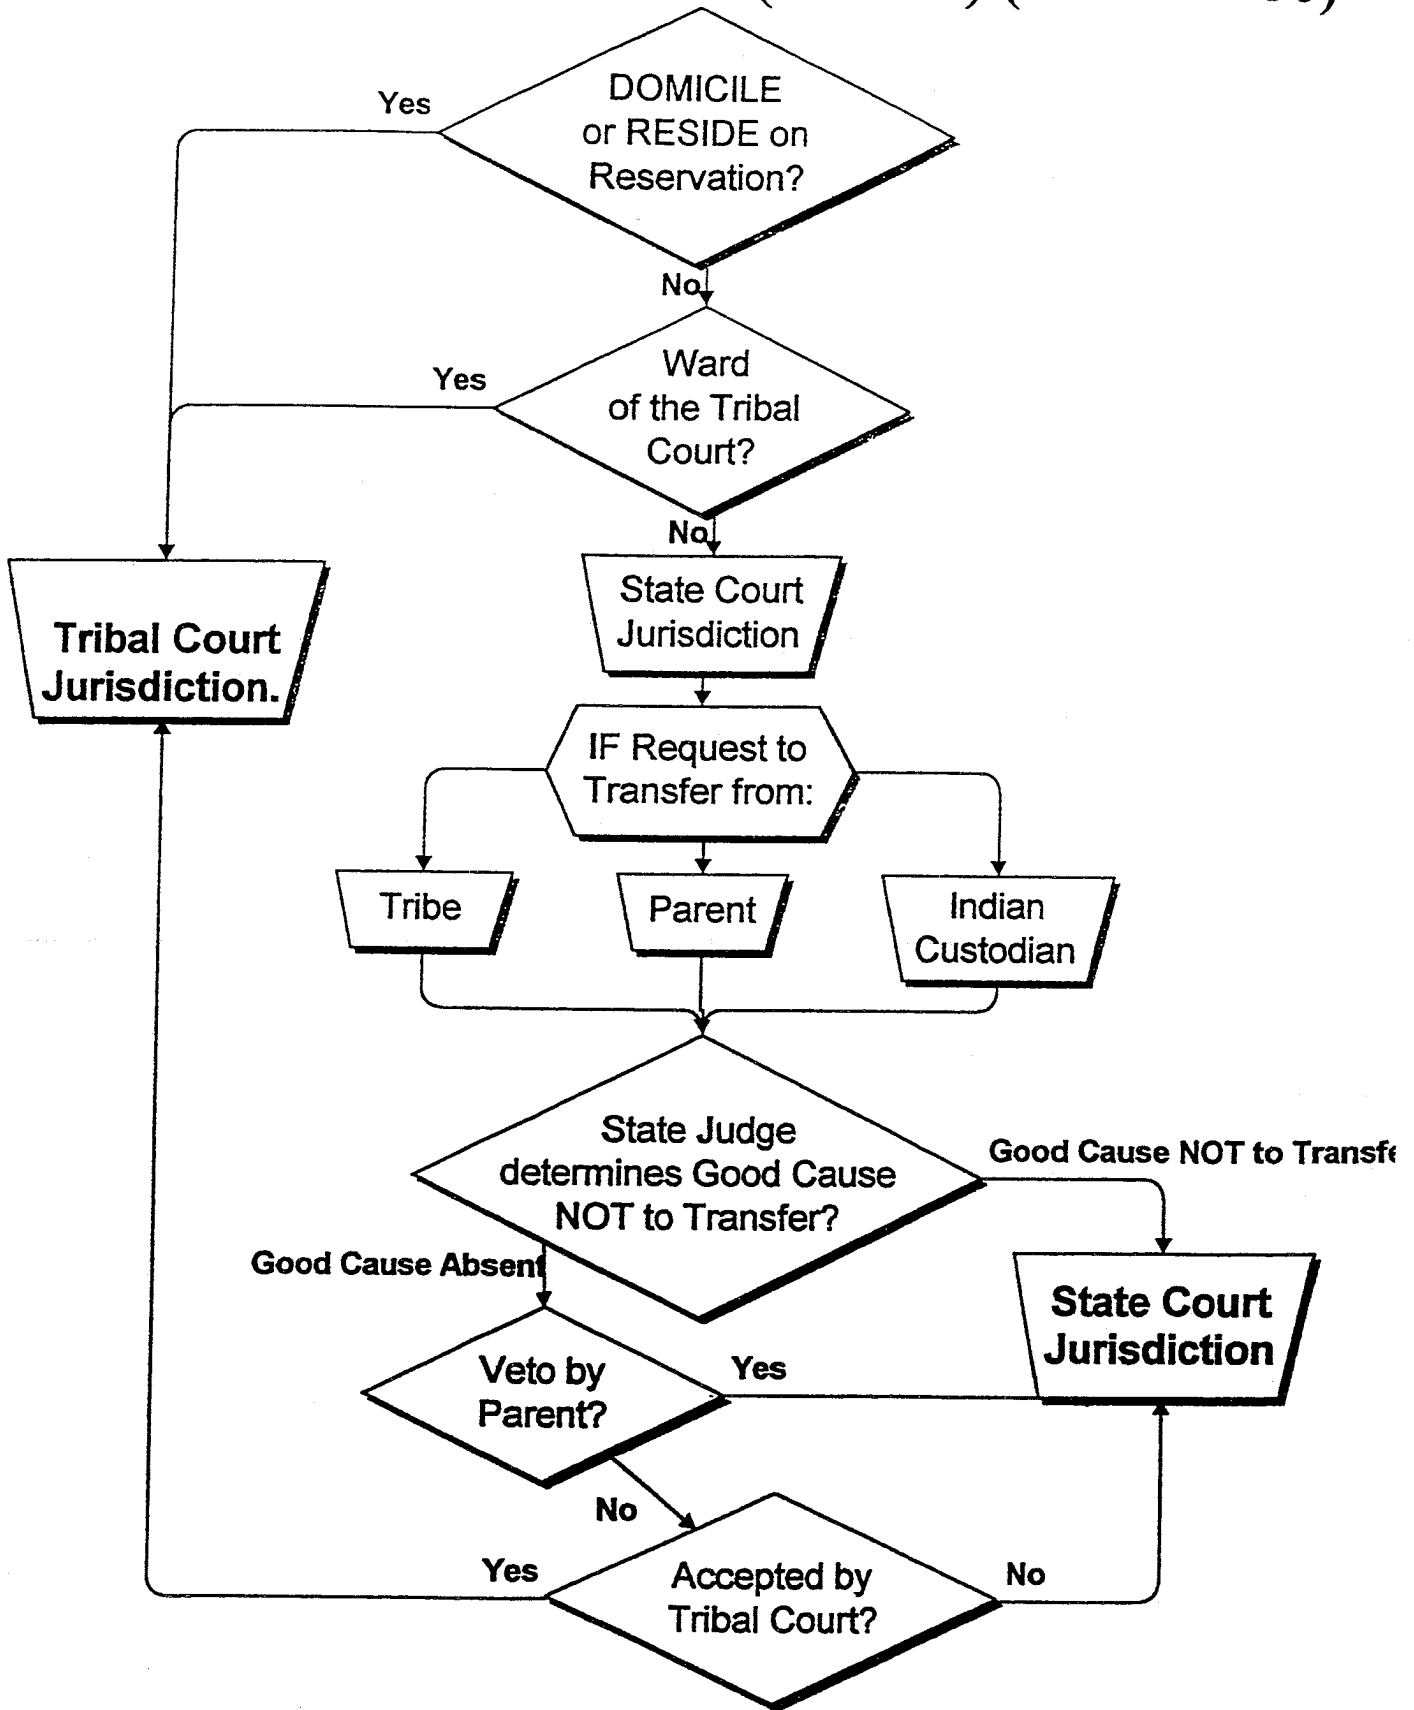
DOMICILE or RESIDE on Reservation?

Yes

No

Ward of the Tribal Court?

Yes

No

Tribal Court Jurisdiction.

State Court Jurisdiction

IF Request to Transfer from:

Tribe

Parent

Indian Custodian

State Judge determines Good Cause NOT to Transfer?

Good Cause NOT to Transf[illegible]

Good Cause Absent

State Court Jurisdiction

Veto by Parent?

Yes

No

Accepted by Tribal Court?

Yes

No